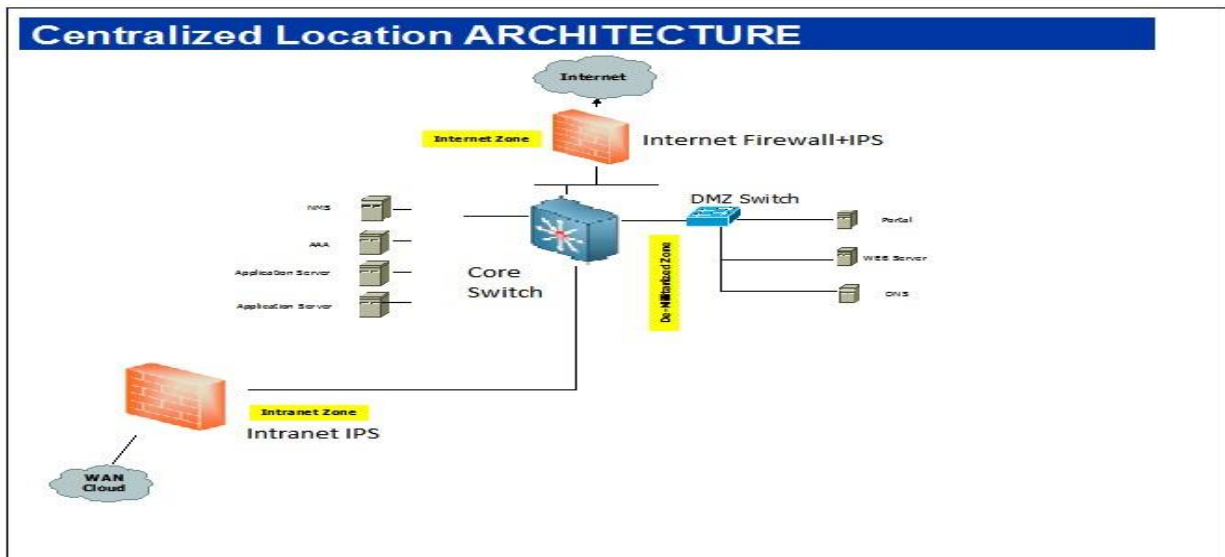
Centralized Location ARCHITECTURE

Internet

Internet Zone

Internet Firewall+IPS

DMZ Switch

NMS

AAA

Application Server

Application Server

Core Switch

De-Militarized Zone

Portal

WEB Server

DNS

Intranet Zone

Intranet IPS

WAN Cloud